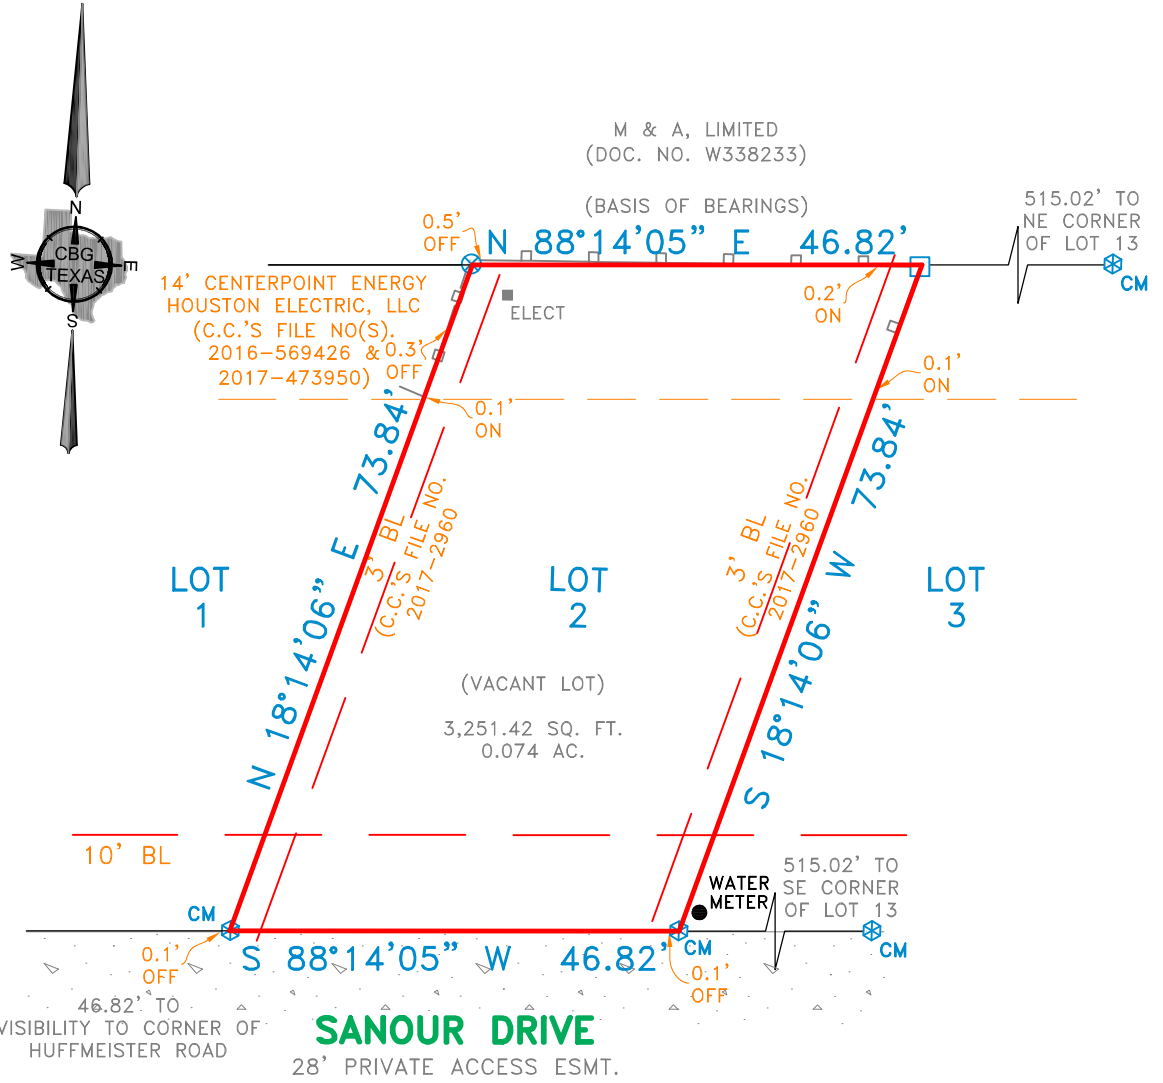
N
W
E
S
CBG
TEXAS

M & A, LIMITED
(DOC. NO. W338233)

(BASIS OF BEARINGS)

515.02' TO
NE CORNER
OF LOT 13

CM

0.5'
OFF

N 88°14'05" E 46.82'

14' CENTERPOINT ENERGY
HOUSTON ELECTRIC, LLC
(C.C.'S FILE NO(S).
2016-569426 &
2017-473950)

0.3'
OFF

ELECT

0.2'
ON

0.1'
ON

0.1'
ON

N 18°14'06" E 73.84'

3' BL
(C.C.'S FILE NO.
2017-2960

3' BL
(C.C.'S FILE NO.
2017-2960

S 18°14'06" W 73.84'

LOT
1

LOT
2

LOT
3

(VACANT LOT)

3,251.42 SQ. FT.
0.074 AC.

10' BL

CM

WATER
METER

515.02' TO
SE CORNER
OF LOT 13

CM

CM

0.1'
OFF

S 88°14'05" W 46.82'

0.1'
OFF

46.82' TO
VISIBILITY TO CORNER OF
HUFFMEISTER ROAD

SANOUR DRIVE
28' PRIVATE ACCESS ESMT.